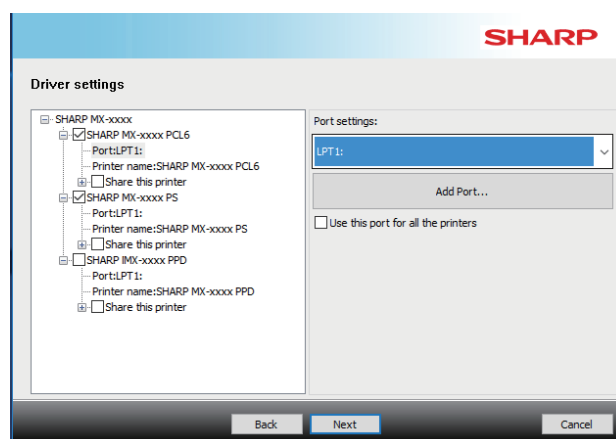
SHARP

Driver settings

SHARP MX-xxxx
SHARP MX-xxxx PCL6
Port:LPT1:
Printer name:SHARP MX-xxxx PCL6
Share this printer
SHARP MX-xxxx PS
Port:LPT1:
Printer name:SHARP MX-xxxx PS
Share this printer
SHARP IMX-xxxx PPD
Port:LPT1:
Printer name:SHARP MX-xxxx PPD
Share this printer

Port settings:
LPT1:
Add Port...
Use this port for all the printers

Back
Next
Cancel